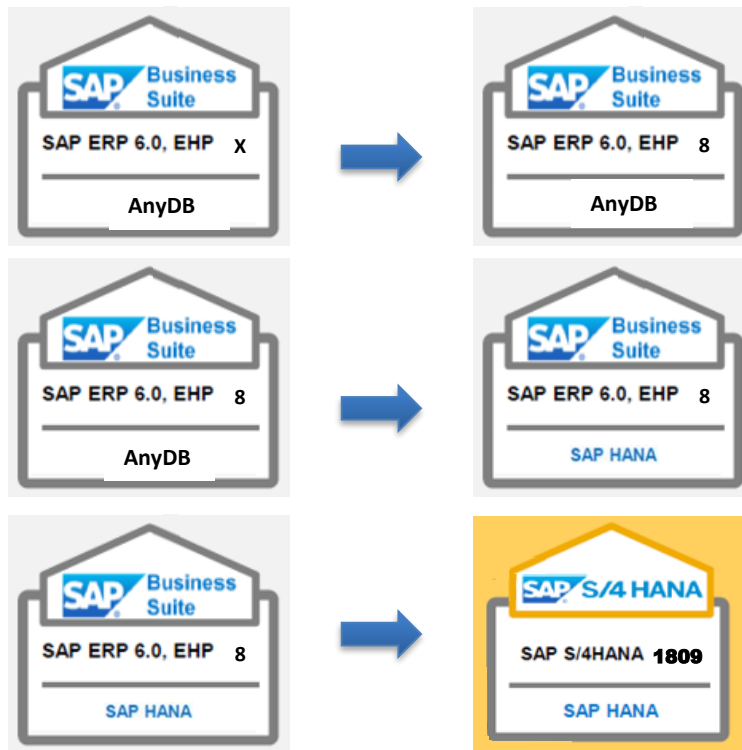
SAP Business Suite
SAP ERP 6.0, EHP X
AnyDB

SAP Business Suite
SAP ERP 6.0, EHP 8
AnyDB

SAP Business Suite
SAP ERP 6.0, EHP 8
AnyDB

SAP Business Suite
SAP ERP 6.0, EHP 8
SAP HANA

SAP Business Suite
SAP ERP 6.0, EHP 8
SAP HANA

SAP S/4 HANA
SAP S/4HANA 1809
SAP HANA